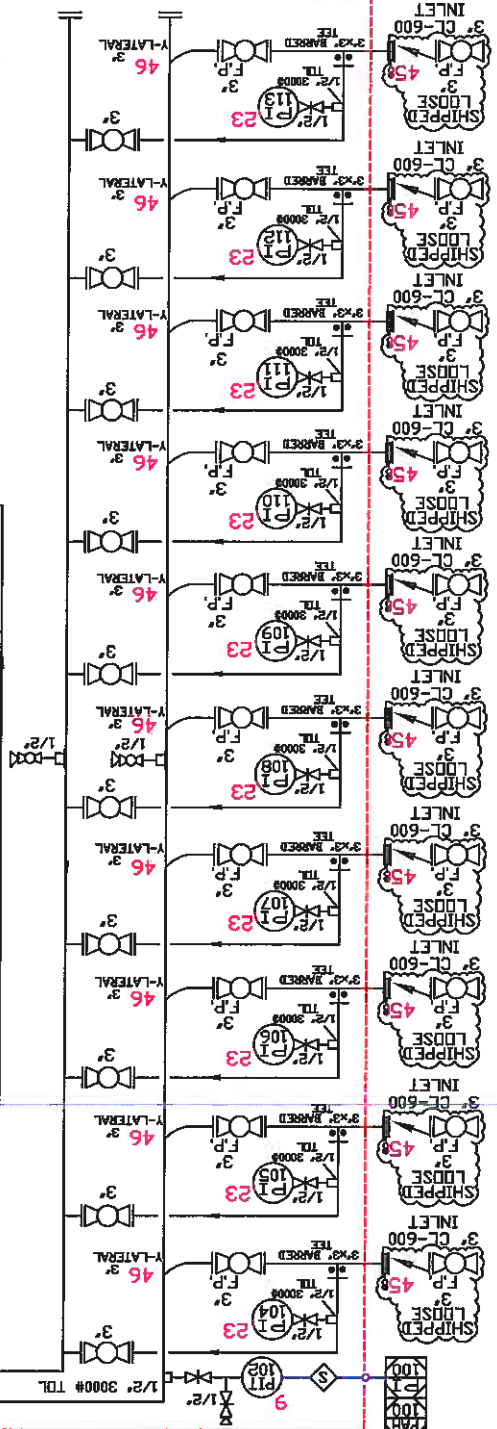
46
3"
Y-LATERAL
F.P.
3"
3"x3" BARRED TEE
1/2" 3000# TOL
PI 113
1/2"
53
45
INLET
3" CL-600
F.P.
3"
SHIPPED LOOSE

3"

46
3"
Y-LATERAL
F.P.
3"
3"x3" BARRED TEE
1/2" 3000# TOL
PI 112
1/2"
53
45
INLET
3" CL-600
F.P.
3"
SHIPPED LOOSE

3"

46
3"
Y-LATERAL
F.P.
3"
3"x3" BARRED TEE
1/2" 3000# TOL
PI 111
1/2"
53
45
INLET
3" CL-600
F.P.
3"
SHIPPED LOOSE

3"

46
3"
Y-LATERAL
F.P.
3"
3"x3" BARRED TEE
1/2" 3000# TOL
PI 110
1/2"
53
45
INLET
3" CL-600
F.P.
3"
SHIPPED LOOSE

3"

46
3"
Y-LATERAL
F.P.
3"
3"x3" BARRED TEE
1/2" 3000# TOL
PI 109
1/2"
53
45
INLET
3" CL-600
F.P.
3"
SHIPPED LOOSE

3"

1/2"
46
3"
Y-LATERAL
1/2"
F.P.
3"
3"x3" BARRED TEE
1/2" 3000# TOL
PI 108
1/2"
53
45
INLET
3" CL-600
F.P.
3"
SHIPPED LOOSE

3"

46
3"
Y-LATERAL
F.P.
3"
3"x3" BARRED TEE
1/2" 3000# TOL
PI 107
1/2"
53
45
INLET
3" CL-600
F.P.
3"
SHIPPED LOOSE

3"

46
3"
Y-LATERAL
F.P.
3"
3"x3" BARRED TEE
1/2" 3000# TOL
PI 106
1/2"
53
45
INLET
3" CL-600
F.P.
3"
SHIPPED LOOSE

3"

46
3"
Y-LATERAL
F.P.
3"
3"x3" BARRED TEE
1/2" 3000# TOL
PI 105
1/2"
53
45
INLET
3" CL-600
F.P.
3"
SHIPPED LOOSE

3"

46
3"
Y-LATERAL
F.P.
3"
3"x3" BARRED TEE
1/2" 3000# TOL
PI 104
1/2"
53
45
INLET
3" CL-600
F.P.
3"
SHIPPED LOOSE

3"

1/2" 3000# TOL
1/2"
PIT 102
9
S
PI 100
PT 100